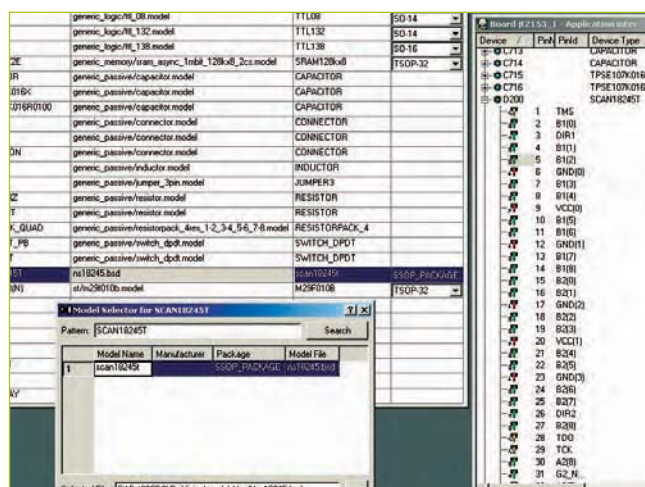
| | generic_logic/ttl_08.model | TTL08 | SO-14 |
|---|---|---|---|
| | generic_logic/ttl_132.model | TTL132 | SO-14 |
| | generic_logic/ttl_138.model | TTL138 | SO-16 |
| 2E | generic_memory/sram_async_1mbit_128kx8_2cs.model | SRAM128kx8 | TSOP-32 |
| IR | generic_passive/capacitor.model | CAPACITOR | |
| 016X | generic_passive/capacitor.model | CAPACITOR | |
| 016R0100 | generic_passive/capacitor.model | CAPACITOR | |
| | generic_passive/connector.model | CONNECTOR | |
| | generic_passive/connector.model | CONNECTOR | |
| ON | generic_passive/connector.model | CONNECTOR | |
| | generic_passive/inductor.model | INDUCTOR | |
| | generic_passive/jumper_3pin.model | JUMPER3 | |
| Z | generic_passive/resistor.model | RESISTOR | |
| T | generic_passive/resistor.model | RESISTOR | |
| X_QUAD | generic_passive/resistorpack_4res_1-2_3-4_5-6_7-8.model | RESISTORPACK_4 | |
| T_PB | generic_passive/switch_dpdt.model | SWITCH_DPDT | |
| T | generic_passive/switch_dpdt.model | SWITCH_DPDT | |
| 5T | ns18245.bsd | scan18245t | SSOP_PACKAGE |
| (N) | st/m29f010b.model | M29F0108 | TSOP-32 |

Model Selector for SCAN18245T

Pattern: SCAN18245T

Search

| | Model Name | Manufacturer | Package | Model File |
|---|---|---|---|---|
| 1 | scan18245t | | SSOP_PACKAGE | ns18245.bsd |

AY

Board B2153_1 - Application inter

| Device | Pin | Pinld | Device Type |
|---|---|---|---|
| C713 | | | CAPACITOR |
| C714 | | | CAPACITOR |
| C715 | | | TPSE107K016 |
| C716 | | | TPSE107K016 |
| D200 | | | SCAN18245T |
| | 1 | TMS | |
| | 2 | B1(0) | |
| | 3 | DIR1 | |
| | 4 | B1(1) | |
| | 5 | B1(2) | |
| | 6 | GND(0) | |
| | 7 | B1(3) | |
| | 8 | B1(4) | |
| | 9 | VCC(0) | |
| | 10 | B1(5) | |
| | 11 | B1(6) | |
| | 12 | GND(1) | |
| | 13 | B1(7) | |
| | 14 | B1(8) | |
| | 15 | B2(0) | |
| | 16 | B2(1) | |
| | 17 | GND(2) | |
| | 18 | B2(2) | |
| | 19 | B2(3) | |
| | 20 | VCC(1) | |
| | 21 | B2(4) | |
| | 22 | B2(5) | |
| | 23 | GND(3) | |
| | 24 | B2(6) | |
| | 25 | B2(7) | |
| | 26 | DIR2 | |
| | 27 | B2(8) | |
| | 28 | TDO | |
| | 29 | TCK | |
| | 30 | A2(8) | |
| | 31 | G2_N | |